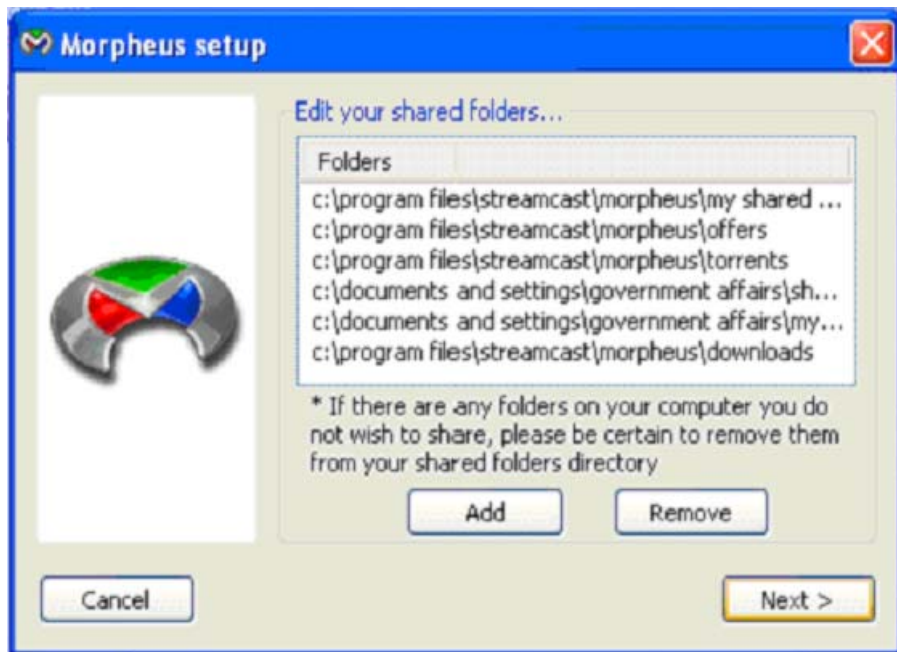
Morpheus setup

Edit your shared folders...

| Folders |
|---|
| c:\program files\streamcast\morpheus\my shared ... |
| c:\program files\streamcast\morpheus\offers |
| c:\program files\streamcast\morpheus\torrents |
| c:\documents and settings\government affairs\sh... |
| c:\documents and settings\government affairs\my... |
| c:\program files\streamcast\morpheus\downloads |

* If there are any folders on your computer you do not wish to share, please be certain to remove them from your shared folders directory

Add Remove

Cancel Next >